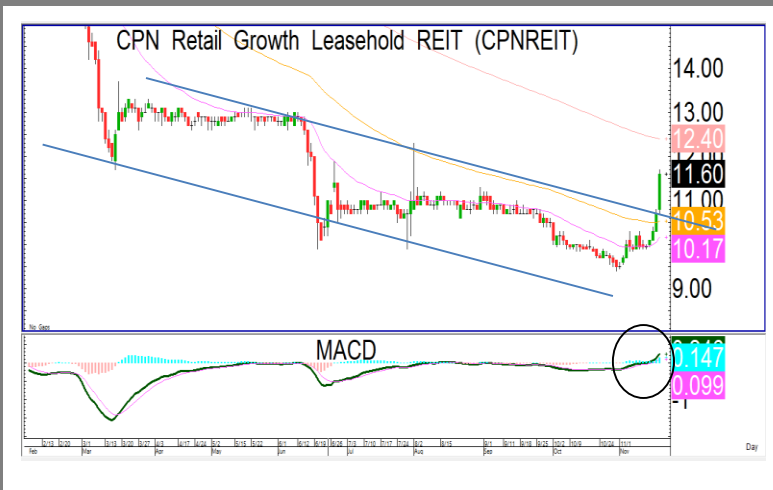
CPN Retail Growth Leasehold REIT (CPNREIT)

14.00
13.00
12.40
11.60
11.00
10.53
10.17
9.00

No Gaps

MACD

0.147
0.099
-1

2/13 2/20 3/1 3/13 3/20 3/27 4/3 4/17 4/24 5/3 5/15 5/22 6/1 6/12 6/19 6/26 7/3 7/10 7/17 7/24 8/2 8/15 9/1 9/11 9/18 9/25 10/2 10/9 10/24 11/1
Feb Mar Apr May Jun Jul Aug Sep Oct Nov

Day